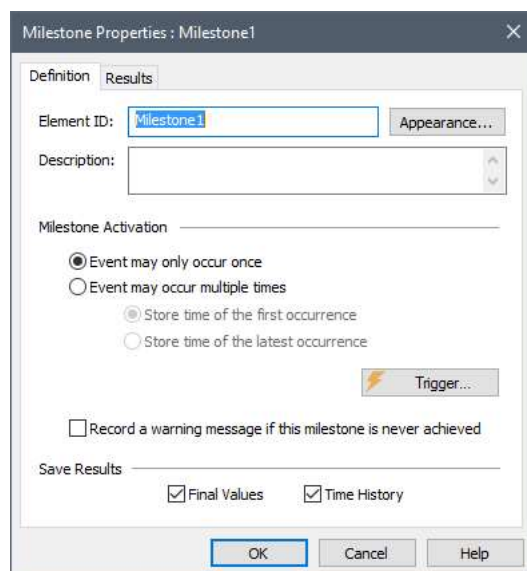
Milestone Properties : Milestone1

Definition Results

Element ID: Milestone1 Appearance...

Description:

Milestone Activation

Event may only occur once

Event may occur multiple times

Store time of the first occurrence

Store time of the latest occurrence

Trigger...

Record a warning message if this milestone is never achieved

Save Results

Final Values Time History

OK Cancel Help